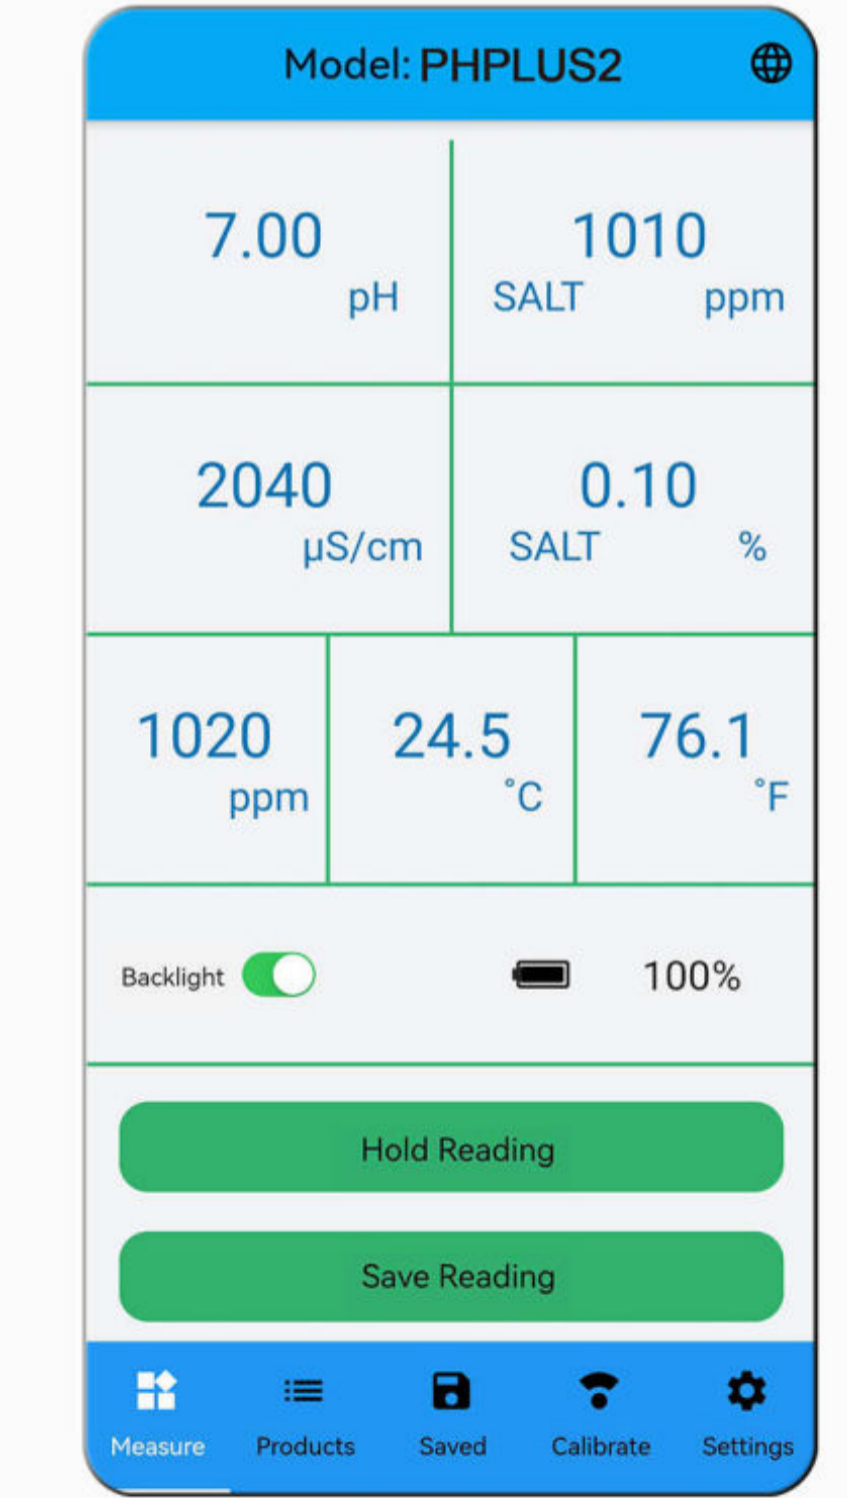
Model: PHPLUS2

| 7.00 pH | 1010 SALT ppm |
|---|---|
| 2040 µS/cm | 0.10 SALT % |

| 1020 ppm | 24.5 °C | 76.1 °F |
|---|---|---|

Backlight

100%

Hold Reading

Save Reading

Measure Products Saved Calibrate Settings